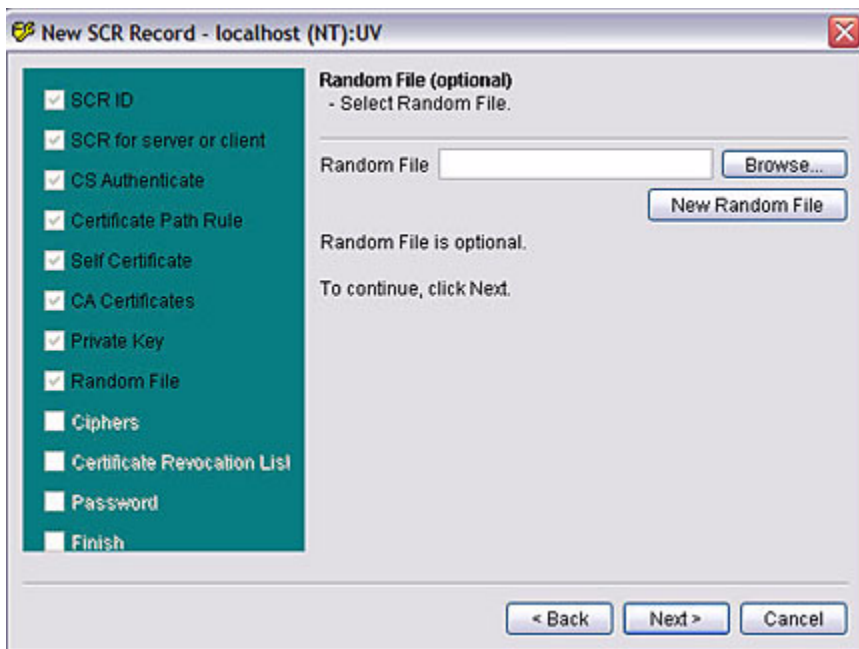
New SCR Record - localhost (NT):UV

SCR ID
SCR for server or client
CS Authenticate
Certificate Path Rule
Self Certificate
CA Certificates
Private Key
Random File
Ciphers
Certificate Revocation List
Password
Finish

Random File (optional)
- Select Random File.

Random File
Browse...
New Random File

Random File is optional.

To continue, click Next.

< Back
Next >
Cancel